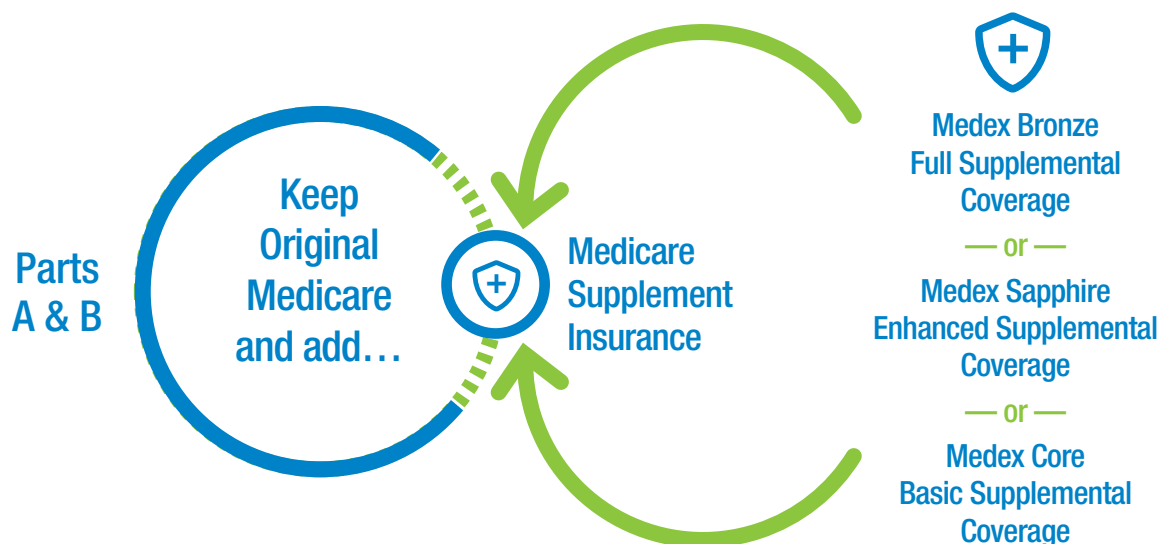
Parts A & B

Keep Original Medicare and add…

Medicare Supplement Insurance

Medex Bronze Full Supplemental Coverage

— or —

Medex Sapphire Enhanced Supplemental Coverage

— or —

Medex Core Basic Supplemental Coverage